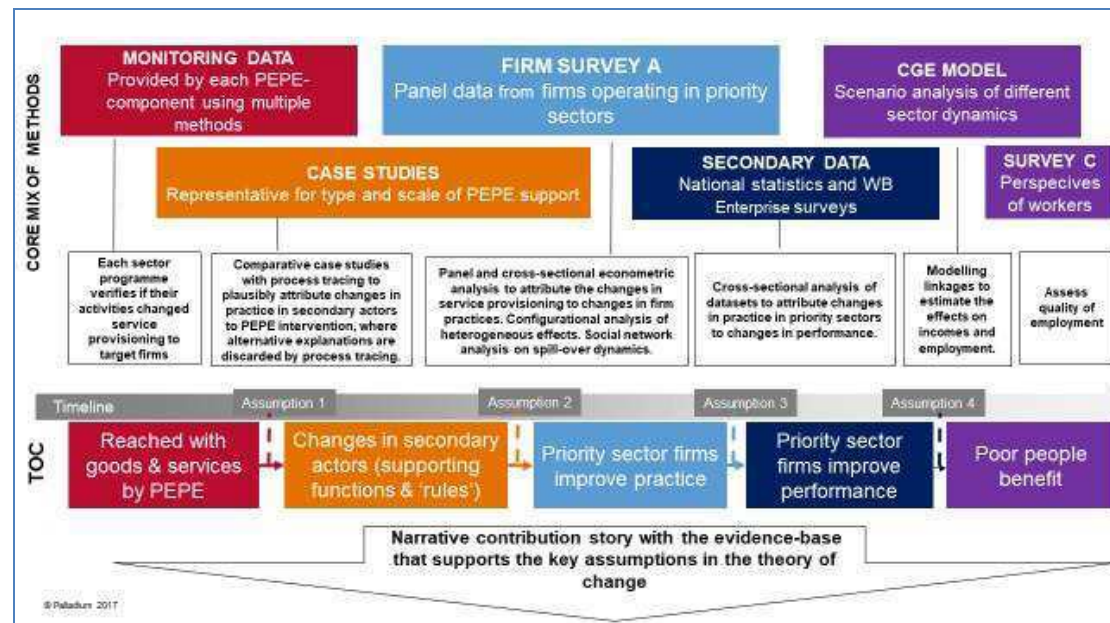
CORE MIX OF METHODS

MONITORING DATA
Provided by each PEPE-component using multiple methods

FIRM SURVEY A
Panel data from firms operating in priority sectors

CGE MODEL
Scenario analysis of different sector dynamics

CASE STUDIES
Representative for type and scale of PEPE support

SECONDARY DATA
National statistics and WB Enterprise surveys

SURVEY C
Perspecives of workers

Each sector programme verifies if their activities changed service provisioning to target firms

Comparative case studies with process tracing to plausibly attribute changes in practice in secondary actors to PEPE intervention, where alternative explanations are discarded by process tracing.

Panel and cross-sectional econometric analysis to attribute the changes in service provisioning to changes in firm practices. Configurational analysis of heterogeneous effects. Social network analysis on spill-over dynamics.

Cross-sectional analysis of datasets to attribute changes in practice in priority sectors to changes in performance.

Modelling linkages to estimate the effects on incomes and employment.

Assess quality of employment

Timeline
Assumption 1
Assumption 2
Assumption 3
Assumption 4

TOC

Reached with goods & services by PEPE

Changes in secondary actors (supporting functions & 'rules')

Priority sector firms improve practice

Priority sector firms improve performance

Poor people benefit

Narrative contribution story with the evidence-base that supports the key assumptions in the theory of change

© Palladium 2017